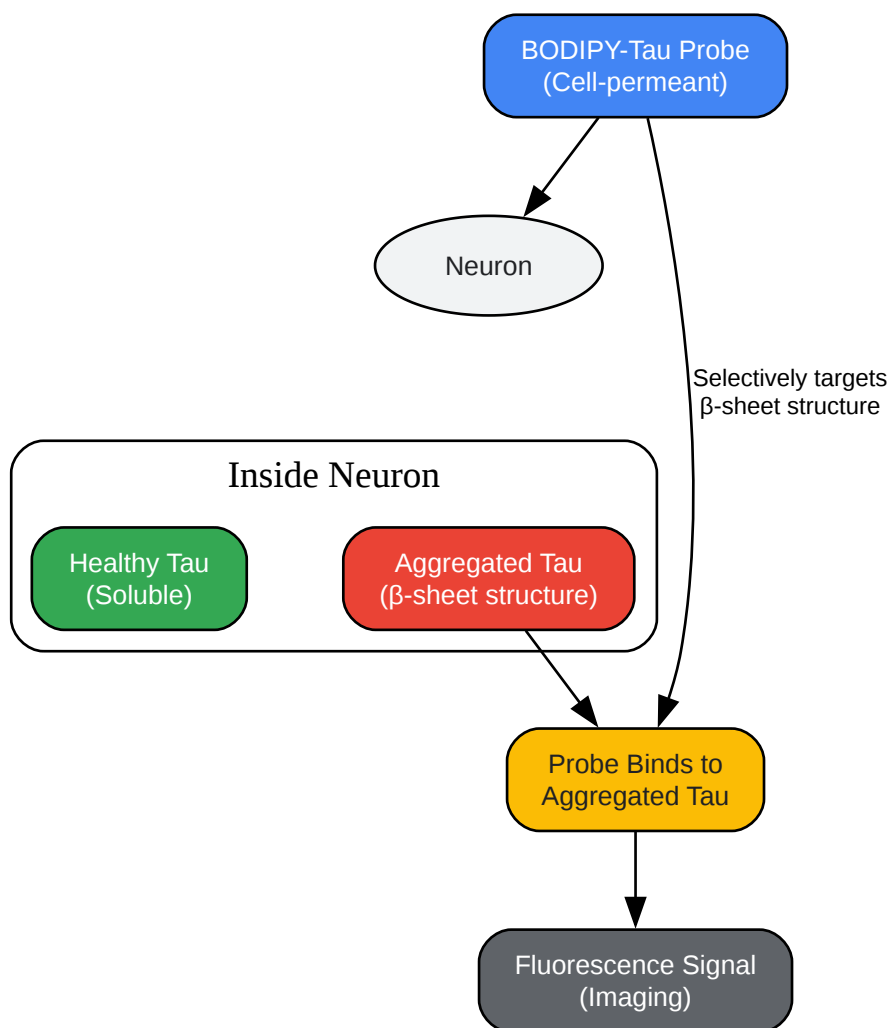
BODIPY-Tau Probe
(Cell-permeant)

Neuron

Selectively targets
β-sheet structure

Inside Neuron

Healthy Tau
(Soluble)

Aggregated Tau
(β-sheet structure)

Probe Binds to
Aggregated Tau

Fluorescence Signal
(Imaging)